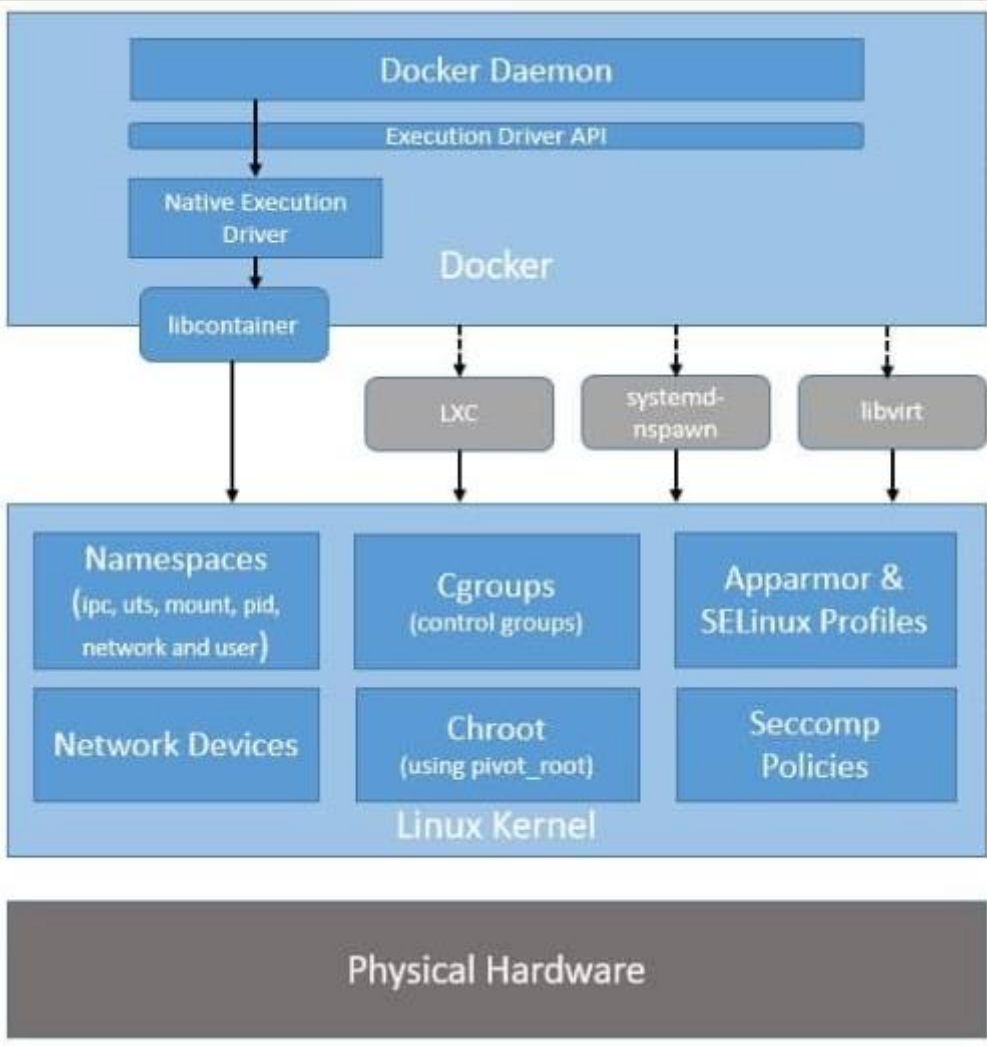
Docker Daemon

Execution Driver API

Native Execution Driver

Docker

libcontainer

LXC

systemd-nspawn

libvirt

Namespaces (ipc, uts, mount, pid, network and user)

Cgroups (control groups)

Apparmor & SELinux Profiles

Network Devices

Chroot (using pivot_root)

Seccomp Policies

Linux Kernel

Physical Hardware